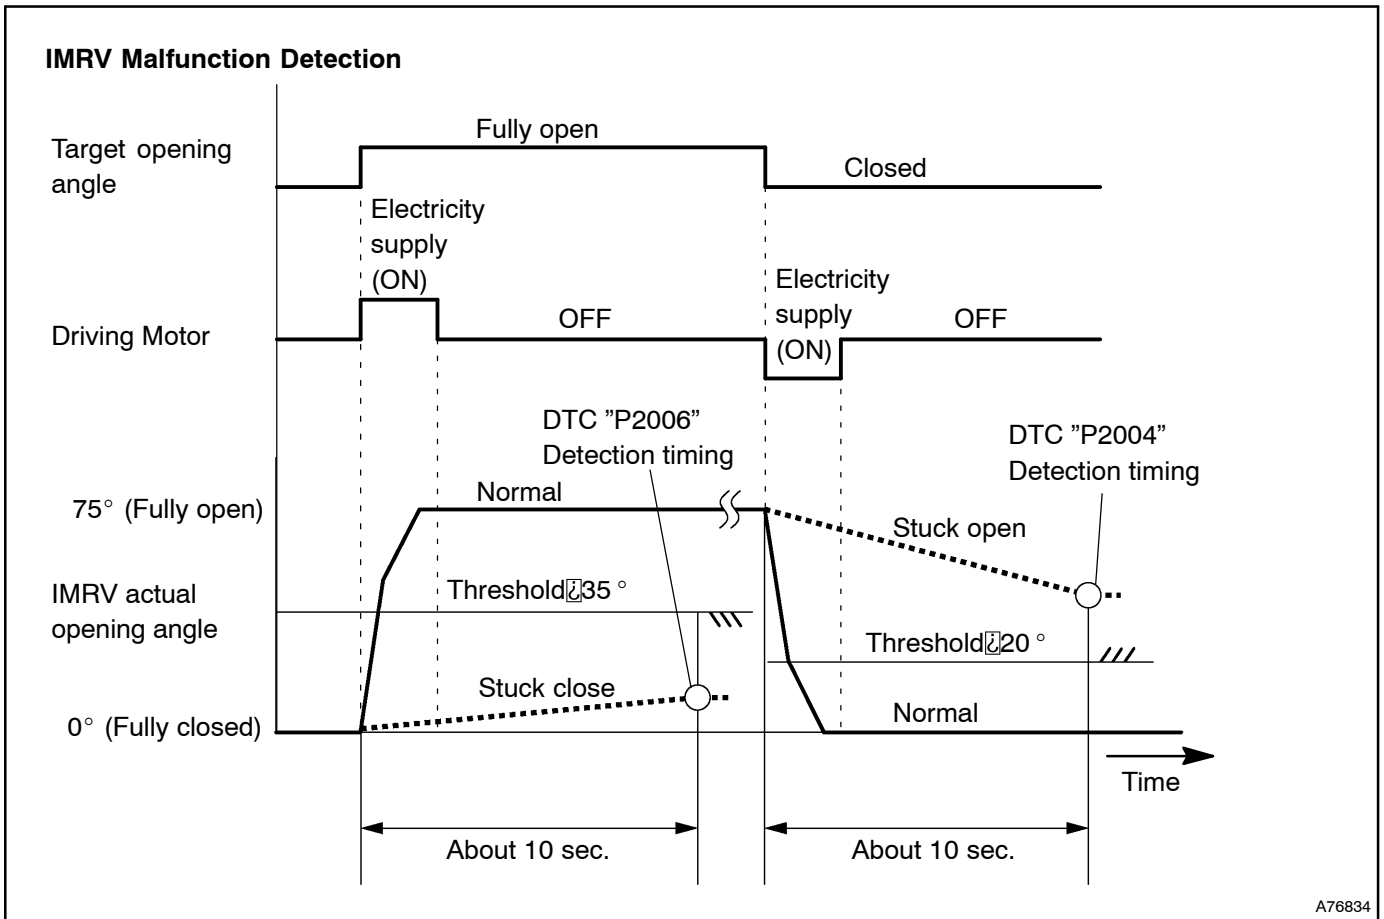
IMRV Malfunction Detection

Target opening angle

Fully open

Closed

Electricity supply (ON)

Driving Motor

OFF

Electricity supply (ON)

OFF

DTC "P2006" Detection timing

DTC "P2004" Detection timing

75° (Fully open)

Normal

Stuck open

IMRV actual opening angle

Threshold¿35 °

Threshold¿20 °

Stuck close

0° (Fully closed)

Normal

Time

About 10 sec.

About 10 sec.

A76834